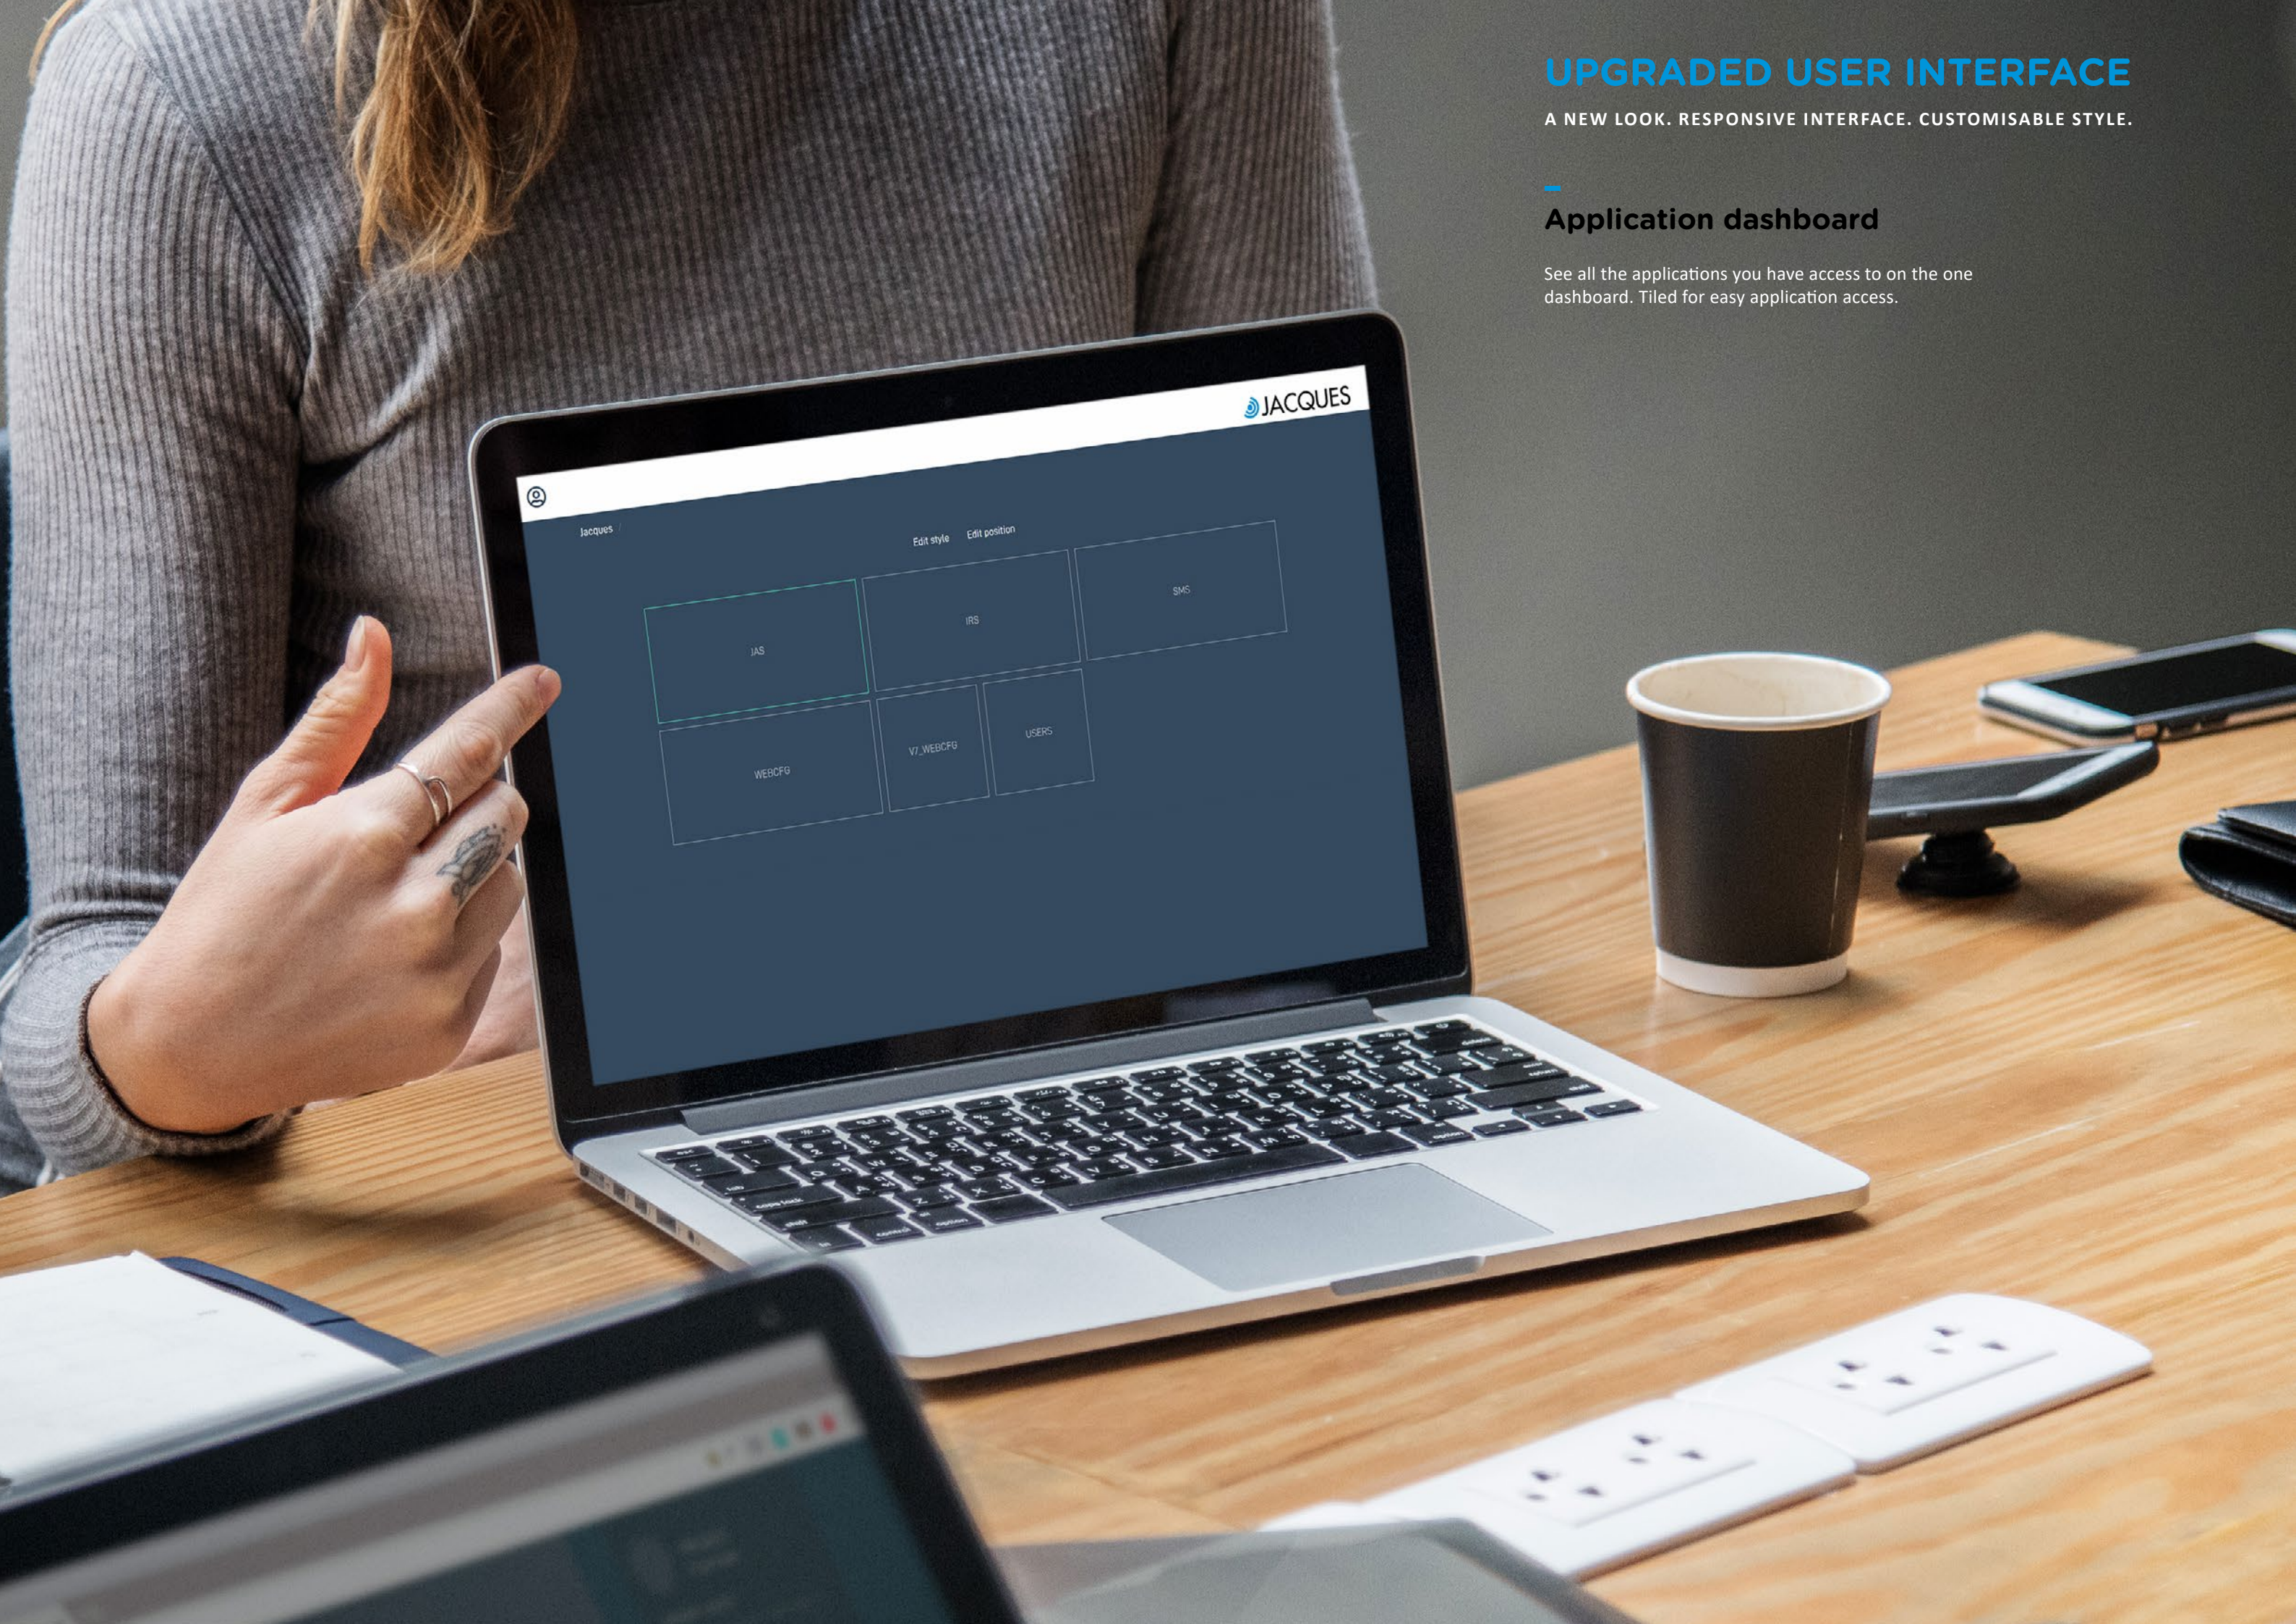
UPGRADED USER INTERFACE

A NEW LOOK. RESPONSIVE INTERFACE. CUSTOMISABLE STYLE.

Application dashboard

See all the applications you have access to on the one dashboard. Tiled for easy application access.

JACQUES

Jacques

Edit style Edit position

IAS

IRS

SMS

WEBCFG

V7_WEBCFG

USERS